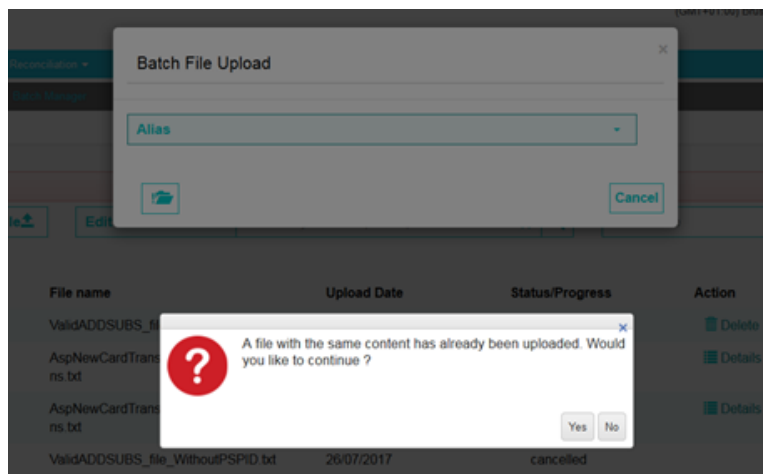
(GMT+01:00) Brus

Reconciliation ▾

Batch Manage

Batch File Upload

×

Alias

Cancel

le

Edi

| File name | Upload Date | Status/Progress | Action |
|---|---|---|---|
| ValidADDSUBS_fil | | | Delete |
| AspNewCardTransns.txt | | | Details |
| AspNewCardTransns.txt | | | Details |
| ValidADDSUBS_file_WithoutPSPID.txt | 26/07/2017 | cancelled | |

×

A file with the same content has already been uploaded. Would you like to continue ?

Yes No